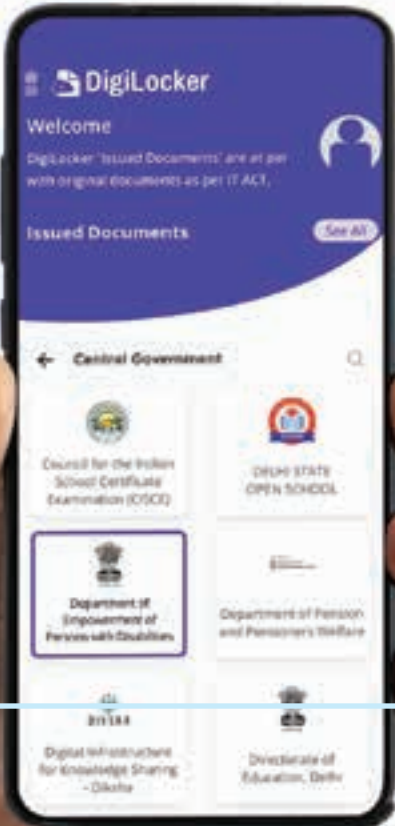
DigiLocker

Welcome

DigiLocker 'Issued Documents' are at par with original documents as per IT ACT.

Issued Documents

See All

Central Government

Council for the Indian School Certificate Examination (CISCE)

DELHI STATE OPEN SCHOOL

Department of Empowerment of Persons with Disabilities

Department of Pension and Pensioners Welfare

Digital Infrastructure for Knowledge Sharing - Diksha

Directorate of Education, Delhi